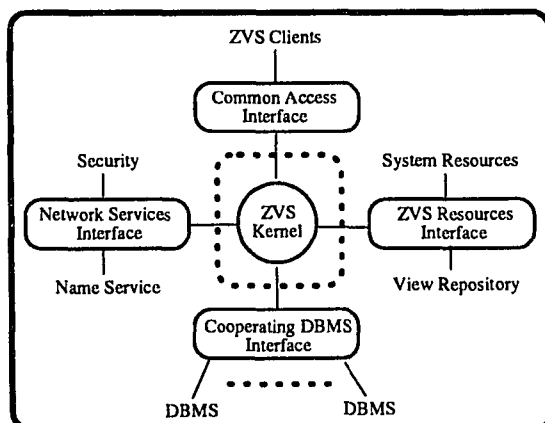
ZVS Clients

Common Access Interface

Security

System Resources

Network Services Interface

ZVS Kernel

ZVS Resources Interface

Name Service

View Repository

Cooperating DBMS Interface

DBMS

DBMS